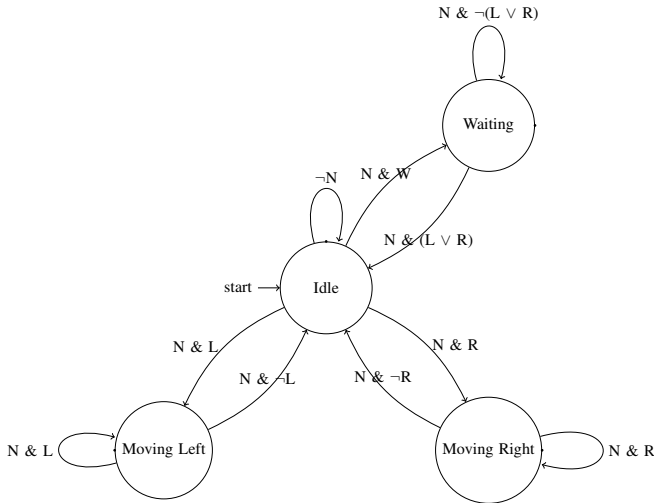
$N \mathbin{\&} \neg(L \vee R)$

Waiting

$\neg N$

$N \mathbin{\&} W$

$N \mathbin{\&} (L \vee R)$

start

Idle

$N \mathbin{\&} L$

$N \mathbin{\&} \neg L$

$N \mathbin{\&} R$

$N \mathbin{\&} \neg R$

$N \mathbin{\&} L$

Moving Left

Moving Right

$N \mathbin{\&} R$